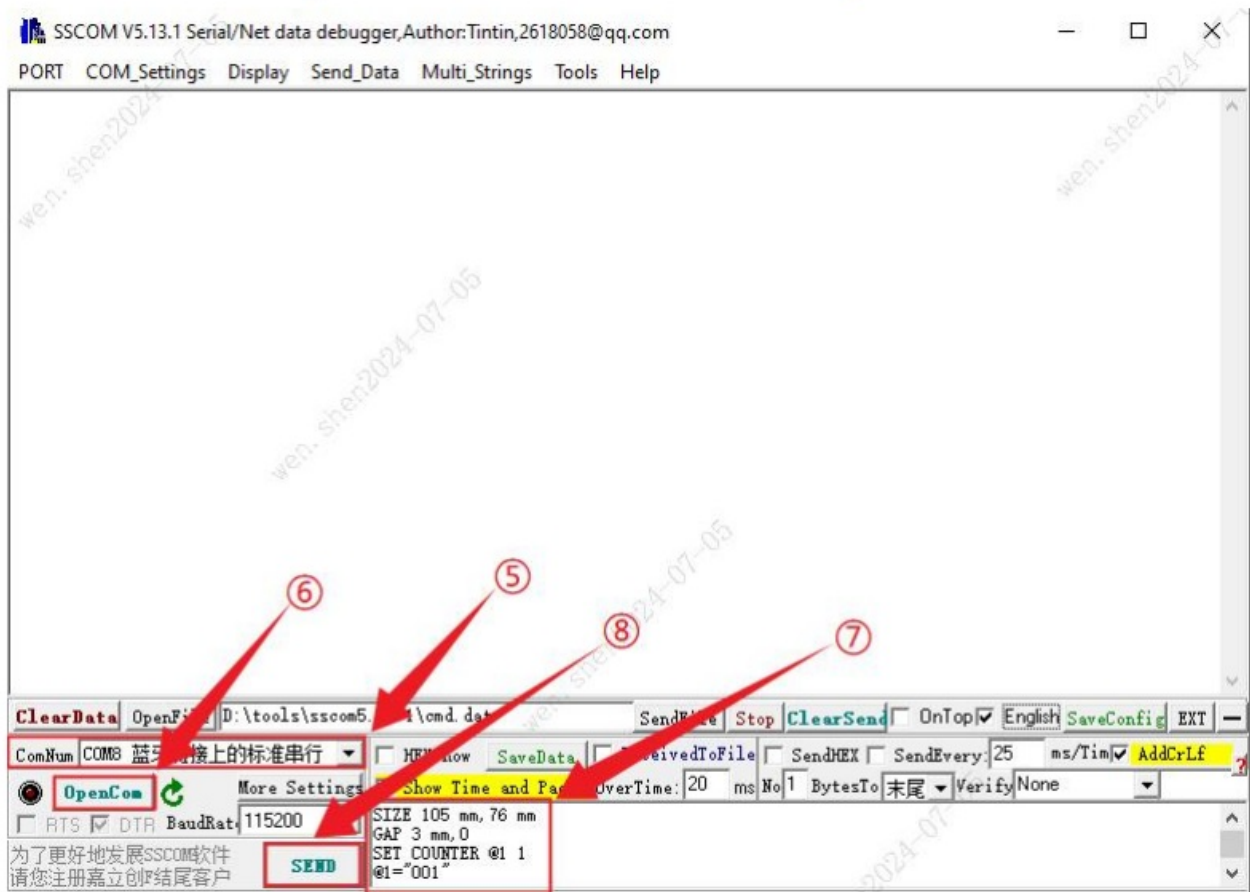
SSCOM V5.13.1 Serial/Net data debugger,Author:Tintin,2618058@qq.com

PORT COM_Settings Display Send_Data Multi_Strings Tools Help

wen.shen2024-07-05

⑥ ⑤ ⑧ ⑦

ClearData OpenFi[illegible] D:\tools\sscom5.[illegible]\cmd.dat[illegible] Send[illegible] Stop ClearSend OnTop English SaveConfig EXT —

ComNum COM8 蓝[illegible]接上的标准串行 HEX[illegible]how SaveData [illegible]eivedToFile SendHEX SendEvery: 25 ms/Tim AddCrLf

OpenCom More Settings Show Time and Pa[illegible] OverTime: 20 ms No 1 BytesTo 末尾 Verify None

RTS DTR BaudRat 115200

SIZE 105 mm, 76 mm
GAP 3 mm, 0
SET COUNTER @1 1
@1="001"

为了更好地发展SSCOM软件
请您注册嘉立创F结尾客户

SEND